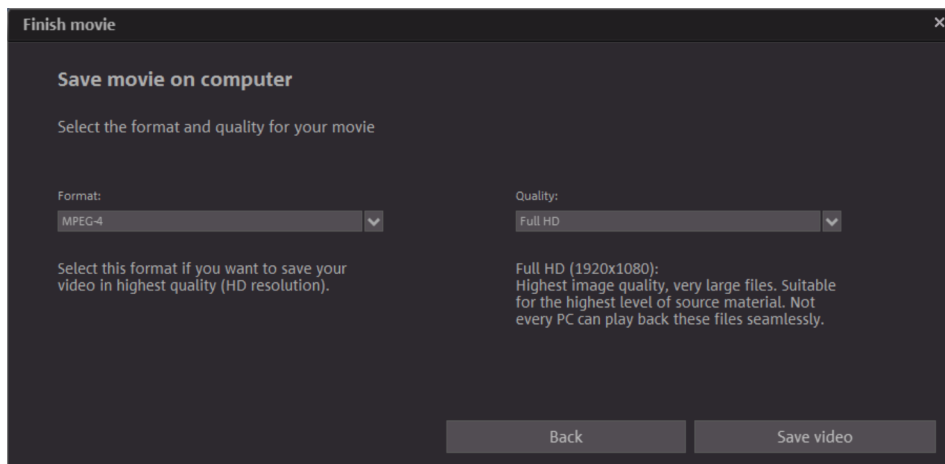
Finish movie

×

Save movie on computer

Select the format and quality for your movie

Format:

MPEG-4

Select this format if you want to save your video in highest quality (HD resolution).

Quality:

Full HD

Full HD (1920x1080):
Highest image quality, very large files. Suitable for the highest level of source material. Not every PC can play back these files seamlessly.

Back

Save video